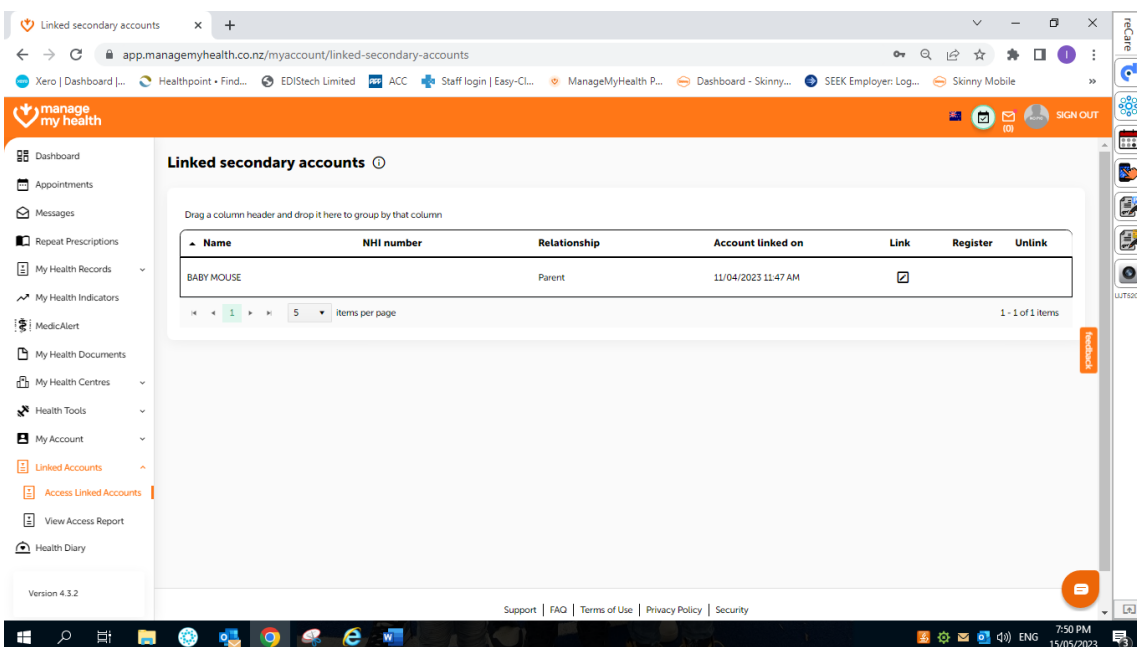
Linked secondary accounts ×

app.managemyhealth.co.nz/myaccount/linked-secondary-accounts

Xero | Dashboard |... Healthpoint • Find... EDIStech Limited ACC Staff login | Easy-Cl... ManageMyHealth P... Dashboard - Skinny... SEEK Employer: Log... Skinny Mobile

manage my health

(0) SIGN OUT

Dashboard
Appointments
Messages
Repeat Prescriptions
My Health Records
My Health Indicators
MedicAlert
My Health Documents
My Health Centres
Health Tools
My Account
Linked Accounts
Access Linked Accounts
View Access Report
Health Diary

Version 4.3.2

Linked secondary accounts

Drag a column header and drop it here to group by that column

| Name | NHI number | Relationship | Account linked on | Link | Register | Unlink |
|---|---|---|---|---|---|---|
| BABY MOUSE | | Parent | 11/04/2023 11:47 AM | | | |

1 5 items per page 1 - 1 of 1 items

feedback

Support | FAQ | Terms of Use | Privacy Policy | Security

reCare

ENG 7:50 PM 15/05/2023